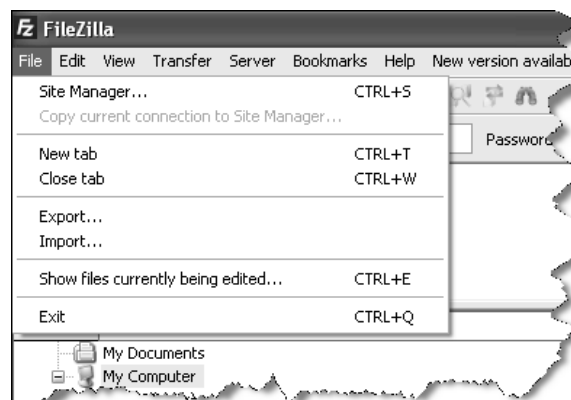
FileZilla

File Edit View Transfer Server Bookmarks Help New version availab

Site Manager... CTRL+S
Copy current connection to Site Manager...

New tab CTRL+T
Close tab CTRL+W

Export...
Import...

Show files currently being edited... CTRL+E

Exit CTRL+Q

Passwor

My Documents
My Computer